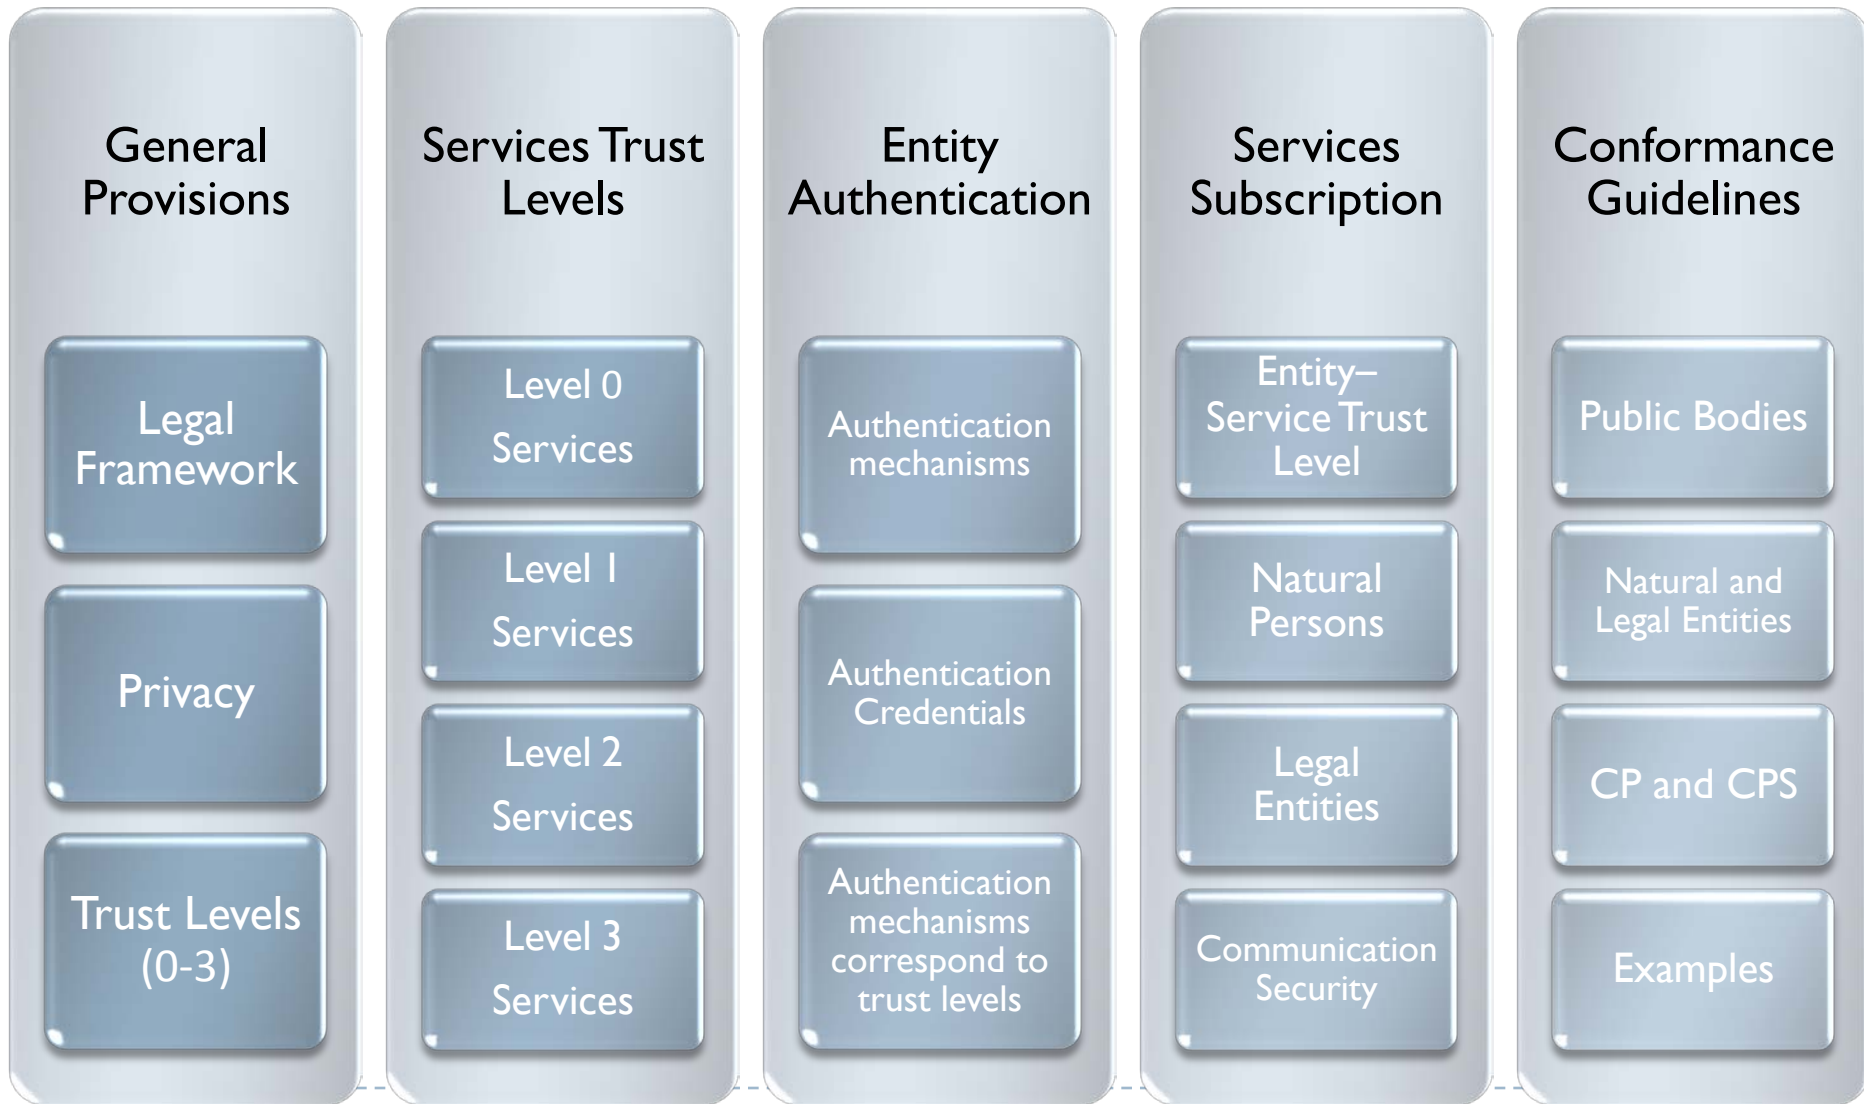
General Provisions

Legal Framework

Privacy

Trust Levels (0-3)

Services Trust Levels

Level 0 Services

Level 1 Services

Level 2 Services

Level 3 Services

Entity Authentication

Authentication mechanisms

Authentication Credentials

Authentication mechanisms correspond to trust levels

Services Subscription

Entity–Service Trust Level

Natural Persons

Legal Entities

Communication Security

Conformance Guidelines

Public Bodies

Natural and Legal Entities

CP and CPS

Examples